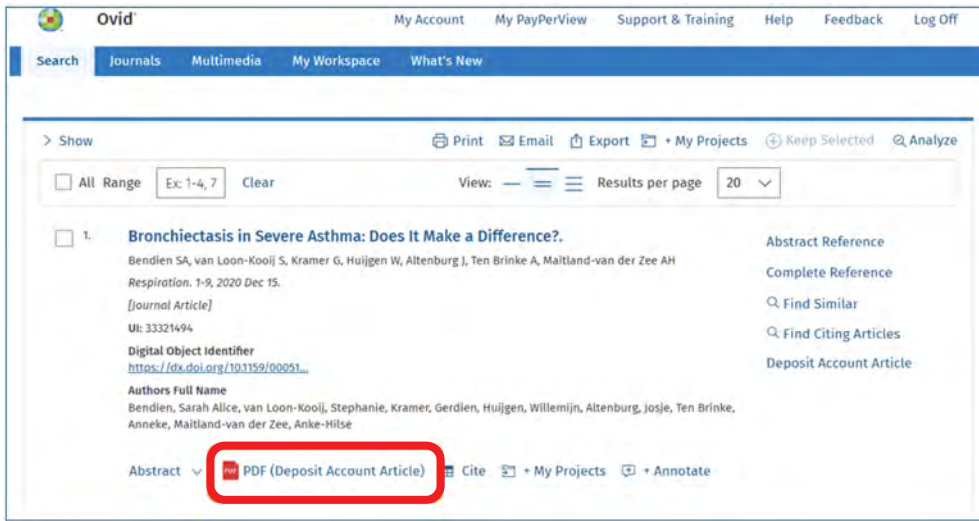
Ovid

My Account My PayPerView Support & Training Help Feedback Log Off

Search Journals Multimedia My Workspace What's New

> Show

Print Email Export + My Projects + Keep Selected Analyze

All Range Ex: 1-4, 7 Clear

View: Results per page 20

1. Bronchiectasis in Severe Asthma: Does It Make a Difference?.

Bendien SA, van Loon-Kooij S, Kramer G, Huijgen W, Altenburg J, Ten Brinke A, Maitland-van der Zee AH

Respiration. 1-9, 2020 Dec 15.

[Journal Article]

UI: 33321494

Digital Object Identifier

https://dx.doi.org/10.1159/00051...

Authors Full Name

Bendien, Sarah Alice, van Loon-Kooij, Stephanie, Kramer, Gerdien, Huijgen, Willemijn, Altenburg, Josje, Ten Brinke, Anneke, Maitland-van der Zee, Anke-Hilse

Abstract Reference

Complete Reference

Find Similar

Find Citing Articles

Deposit Account Article

Abstract PDF PDF (Deposit Account Article) Cite + My Projects + Annotate